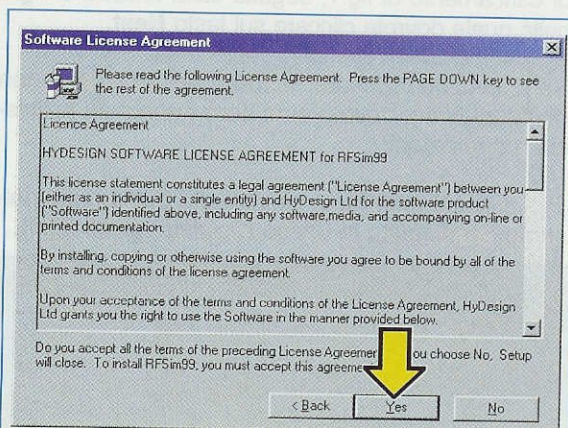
Software License Agreement

Please read the following License Agreement. Press the PAGE DOWN key to see the rest of the agreement.

Licence Agreement

HYDESIGN SOFTWARE LICENSE AGREEMENT for RFSim99

This license statement constitutes a legal agreement ("License Agreement") between you (either as an individual or a single entity) and HyDesign Ltd for the software product ("Software") identified above, including any software,media, and accompanying on-line or printed documentation.

By installing, copying or otherwise using the software you agree to be bound by all of the terms and conditions of the license agreement.

Upon your acceptance of the terms and conditions of the License Agreement, HyDesign Ltd grants you the right to use the Software in the manner provided below.

Do you accept all the terms of the preceding License Agreemen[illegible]ou choose No, Setup will close. To install RFSim99, you must accept this agreeme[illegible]

< Back Yes No